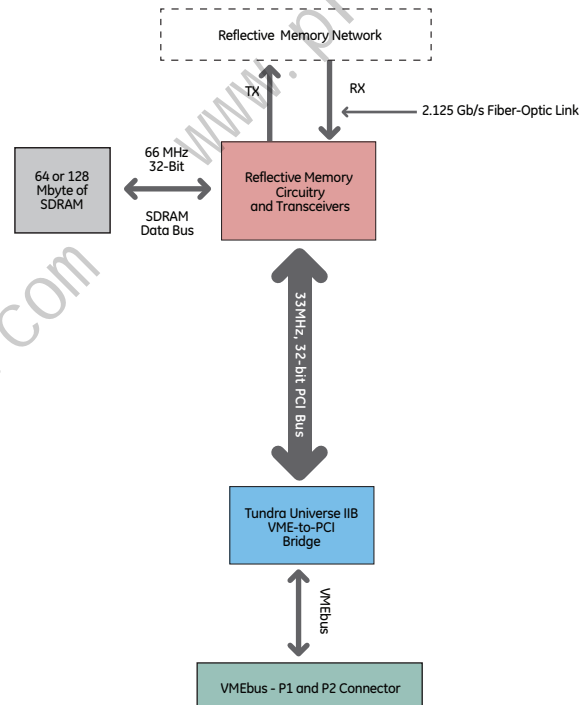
Reflective Memory Network

TX

RX

2.125 Gb/s Fiber-Optic Link

64 or 128 Mbyte of SDRAM

66 MHz 32-Bit

SDRAM Data Bus

Reflective Memory Circuitry and Transceivers

33MHz, 32-bit PCI Bus

Tundra Universe IIB VME-to-PCI Bridge

VMEbus

VMEbus - P1 and P2 Connector

www.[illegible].com